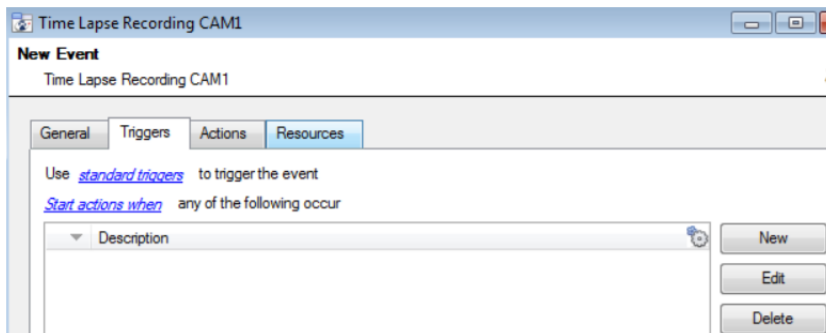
Time Lapse Recording CAM1

New Event
Time Lapse Recording CAM1

General | Triggers | Actions | Resources

Use standard triggers to trigger the event

Start actions when any of the following occur

| Description |
|---|

New
Edit
Delete